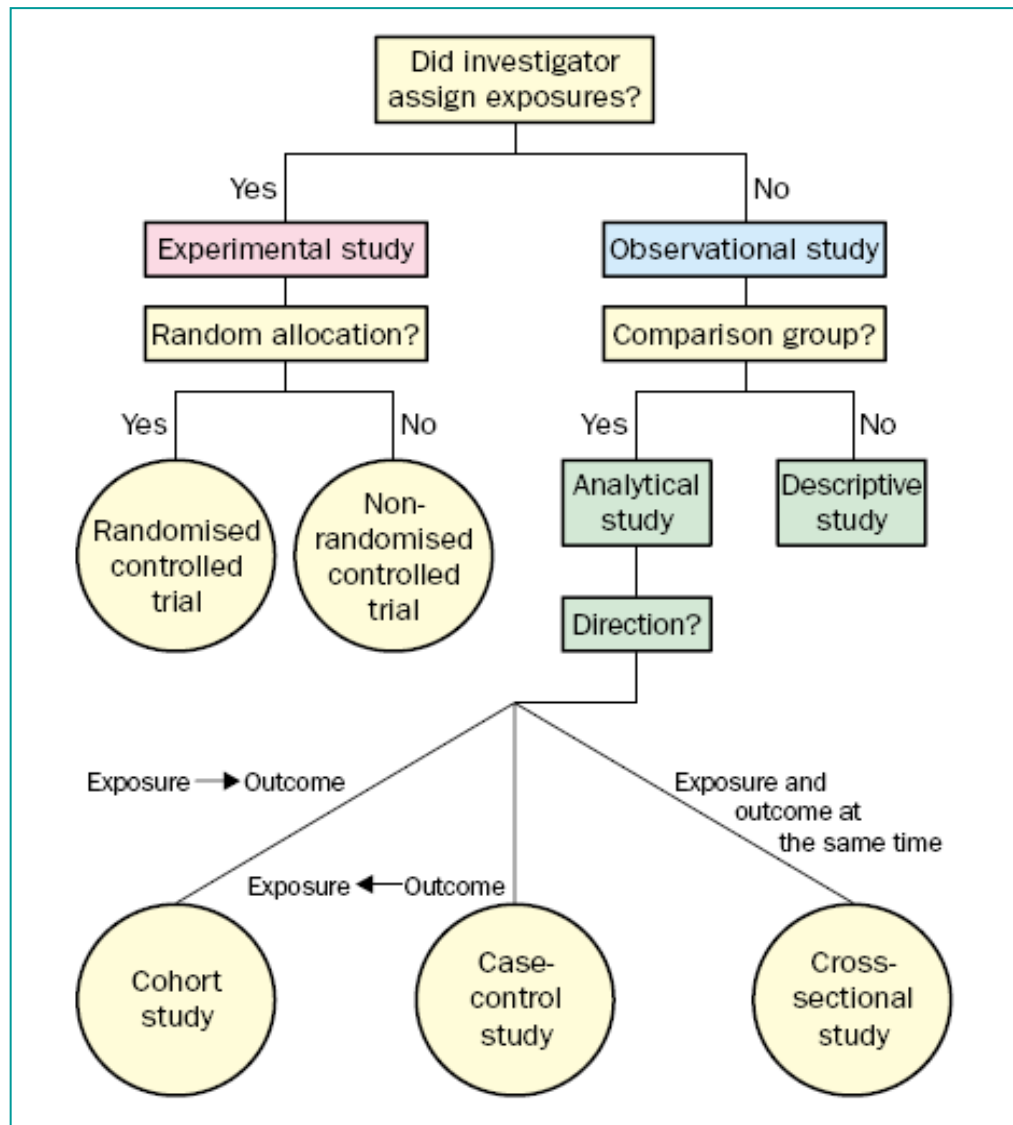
Did investigator assign exposures?

Yes

No

Experimental study

Observational study

Random allocation?

Comparison group?

Yes

No

Yes

No

Randomised controlled trial

Non-randomised controlled trial

Analytical study

Descriptive study

Direction?

Exposure → Outcome

Exposure ← Outcome

Exposure and outcome at the same time

Cohort study

Case-control study

Cross-sectional study